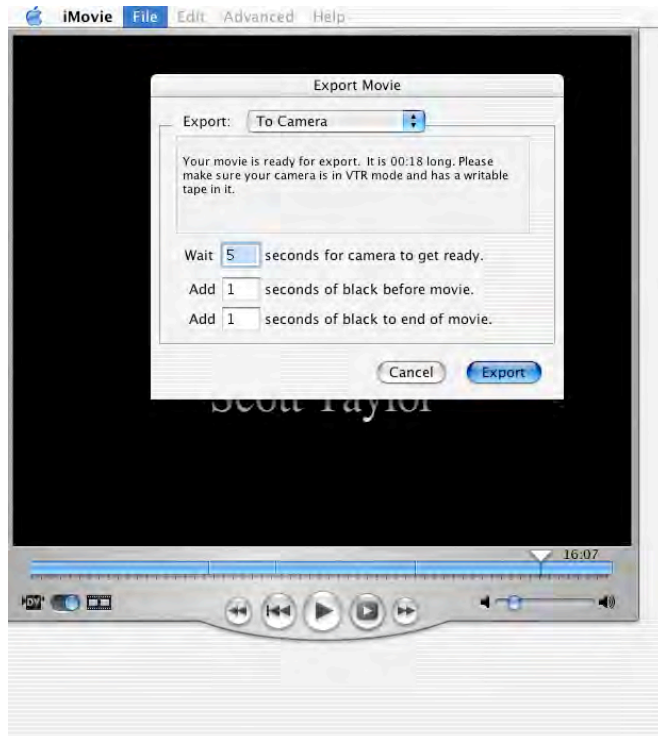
iMovie File Edit Advanced Help

Export Movie

Export: To Camera

Your movie is ready for export. It is 00:18 long. Please make sure your camera is in VTR mode and has a writable tape in it.

Wait 5 seconds for camera to get ready.

Add 1 seconds of black before movie.

Add 1 seconds of black to end of movie.

Cancel Export

Scott Taylor

16:07

DV